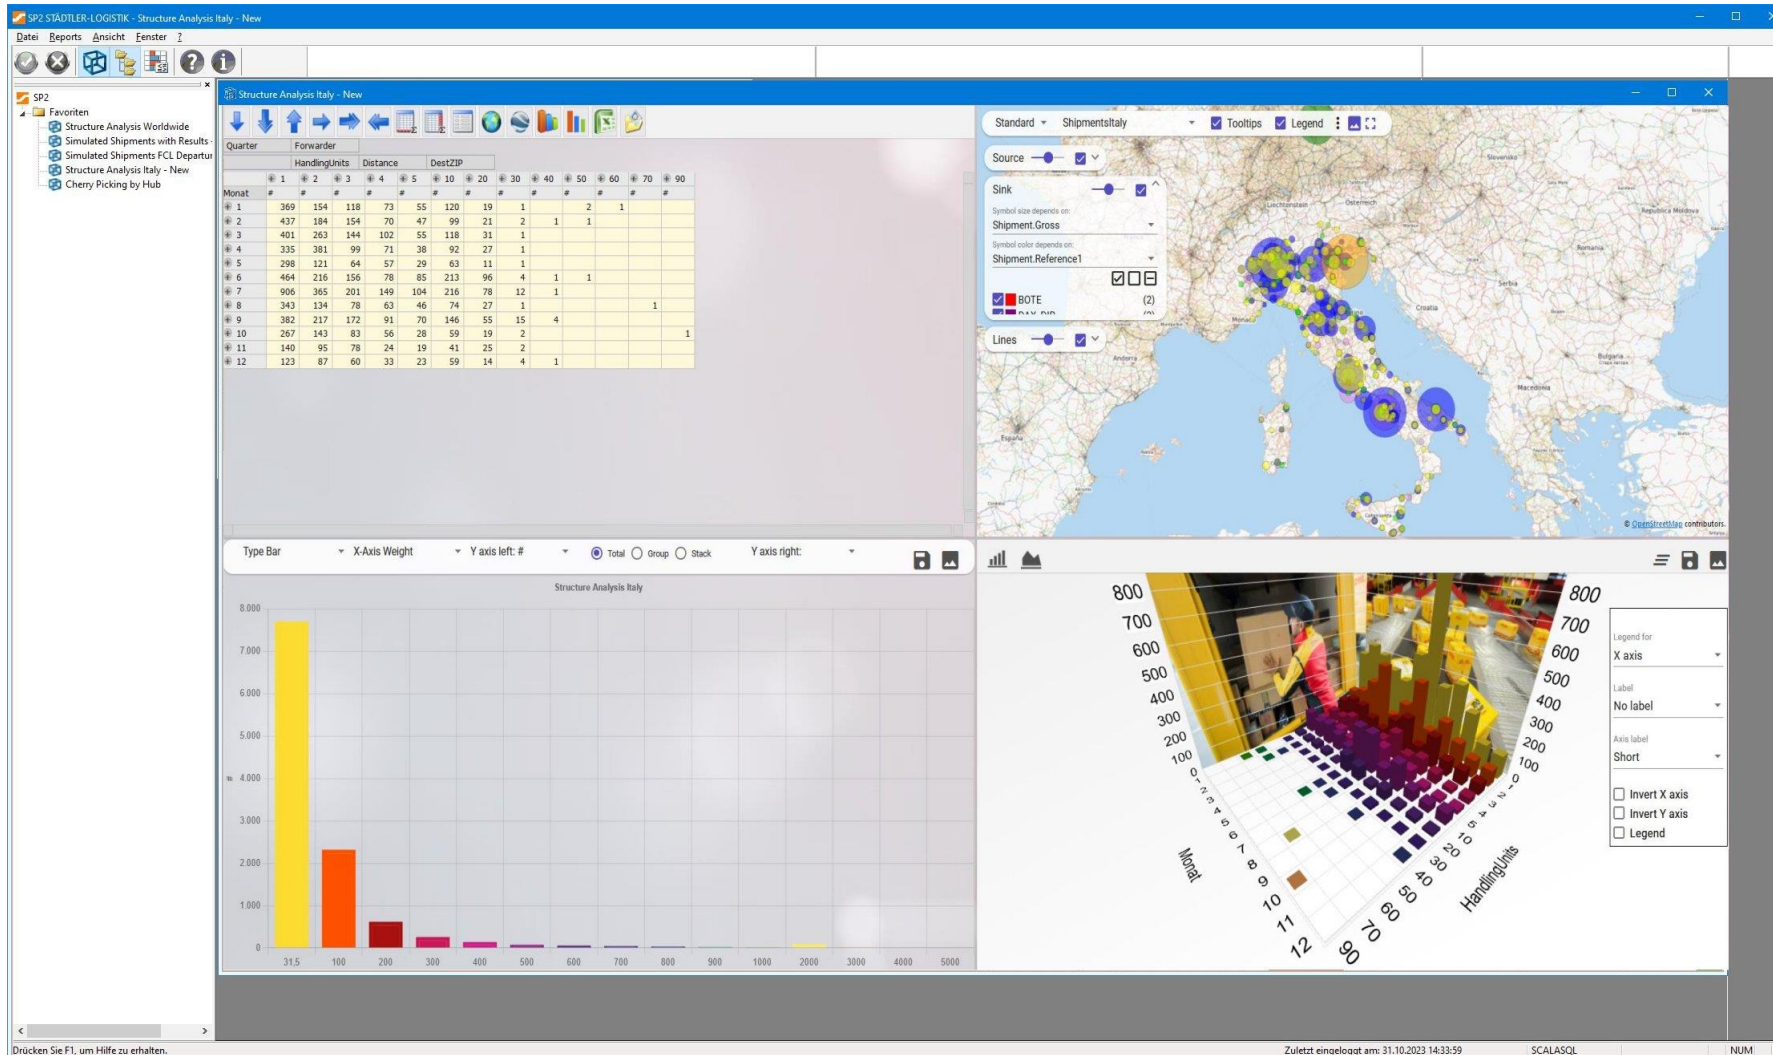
SP2 STÄDTLER-LOGISTIK - Structure Analysis Italy - New

Datei Reports Ansicht Fenster ?

SP2
Favoriten
Structure Analysis Worldwide
Simulated Shipments with Results
Simulated Shipments FCL Departur
Structure Analysis Italy - New
Cherry Picking by Hub

Structure Analysis Italy - New

Quarter | Forwarder
HandlingUnits | Distance | DestZIP

| Monat | 1 | 2 | 3 | 4 | 5 | 10 | 20 | 30 | 40 | 50 | 60 | 70 | 90 |
|---|---|---|---|---|---|---|---|---|---|---|---|---|---|
| | # | # | # | # | # | # | # | # | # | # | # | # | # |
| 1 | 369 | 154 | 118 | 73 | 55 | 120 | 19 | 1 | | 2 | 1 | | |
| 2 | 437 | 184 | 154 | 70 | 47 | 99 | 21 | 2 | 1 | 1 | | | |
| 3 | 401 | 263 | 144 | 102 | 55 | 118 | 31 | 1 | | | | | |
| 4 | 335 | 381 | 99 | 71 | 38 | 92 | 27 | 1 | | | | | |
| 5 | 298 | 121 | 64 | 57 | 29 | 63 | 11 | 1 | | | | | |
| 6 | 464 | 216 | 156 | 78 | 85 | 213 | 96 | 4 | 1 | 1 | | | |
| 7 | 906 | 365 | 201 | 149 | 104 | 216 | 78 | 12 | 1 | | | | |
| 8 | 343 | 134 | 78 | 63 | 46 | 74 | 27 | 1 | | | | 1 | |
| 9 | 382 | 217 | 172 | 91 | 70 | 146 | 55 | 15 | 4 | | | | |
| 10 | 267 | 143 | 83 | 56 | 28 | 59 | 19 | 2 | | | | | 1 |
| 11 | 140 | 95 | 78 | 24 | 19 | 41 | 25 | 2 | | | | | |
| 12 | 123 | 87 | 60 | 33 | 23 | 59 | 14 | 4 | 1 | | | | |

Standard ShipmentsItaly Tooltips Legend
Source
Sink
Symbol size depends on:
Shipment.Gross
Symbol color depends on:
Shipment.Reference1
BOTE (2)
Lines
© OpenStreetMap contributors.

Type Bar X-Axis Weight Y axis left: # Total Group Stack Y axis right:
Structure Analysis Italy
8.000
7.000
6.000
5.000
4.000
3.000
2.000
1.000
0
31,5 100 200 300 400 500 600 700 800 900 1000 2000 3000 4000 5000

800 700 600 500 400 300 200 100 0
800 700 600 500 400 300 200 100 0
Monat
1 2 3 4 5 6 7 8 9 10 11 12
HandlingUnits
1 2 3 4 5 10 20 30 40 50 60 70 90
Legend for
X axis
Label
No label
Axis label
Short
Invert X axis
Invert Y axis
Legend

Drücken Sie F1, um Hilfe zu erhalten.
Zuletzt eingeloggt am: 31.10.2023 14:33:59
SCALASQL
NUM